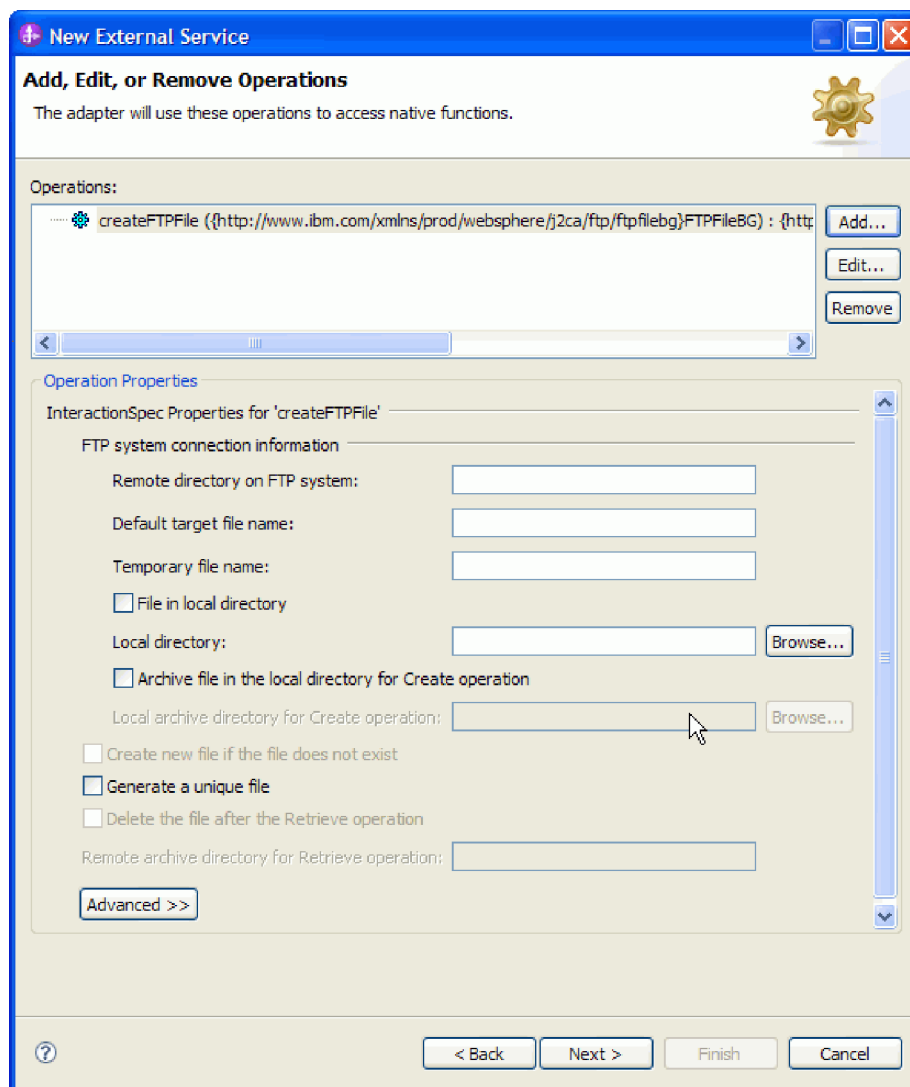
New External Service

Add, Edit, or Remove Operations

The adapter will use these operations to access native functions.

Operations:

createFTPFile ({http://www.ibm.com/xmlns/prod/websphere/j2ca/ftp/ftpfilebg}FTPFileBG) : {http

Add...

Edit...

Remove

Operation Properties

InteractionSpec Properties for 'createFTPFile'

FTP system connection information

Remote directory on FTP system:

Default target file name:

Temporary file name:

File in local directory

Local directory:

Browse...

Archive file in the local directory for Create operation

Local archive directory for Create operation:

Browse...

Create new file if the file does not exist

Generate a unique file

Delete the file after the Retrieve operation

Remote archive directory for Retrieve operation:

Advanced >>

< Back

Next >

Finish

Cancel